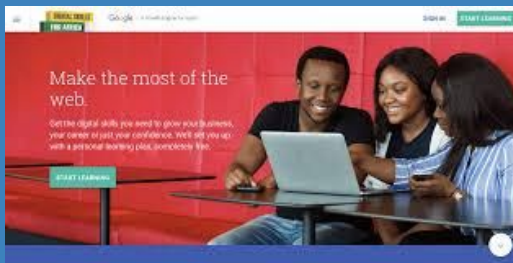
DIGITAL SKILLS FOR AFRICA

Google | A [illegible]

SIGN IN

START LEARNING

Make the most of the web.

Get the digital skills you need to grow your business, your career or just your confidence. We'll set you up with a personal learning plan, completely free.

START LEARNING